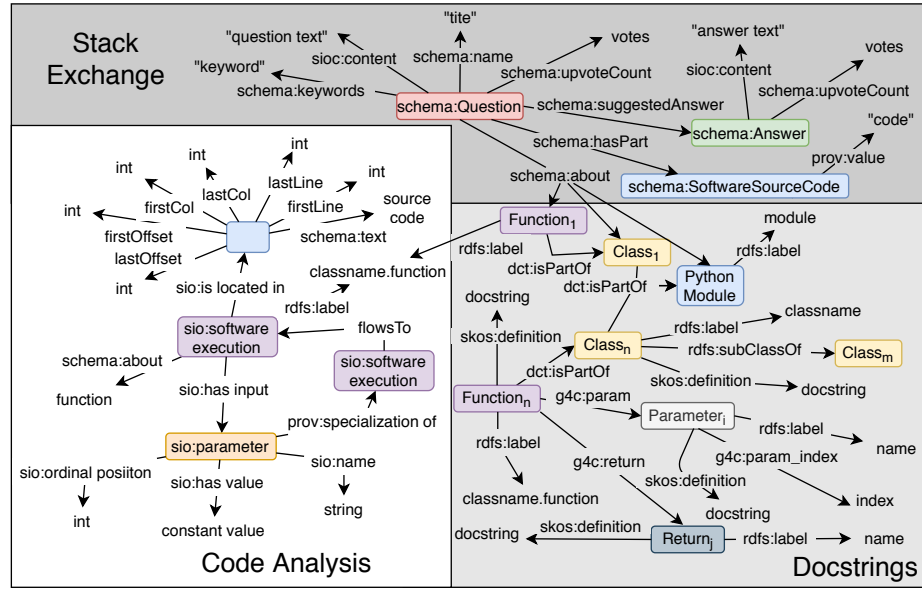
Stack Exchange

"question text"
"tite"
schema:name
votes
sioc:content
"keyword"
schema:upvoteCount
schema:keywords
schema:Question
schema:suggestedAnswer
"answer text"
sioc:content
votes
schema:upvoteCount
schema:Answer
schema:hasPart
"code"
prov:value
schema:SoftwareSourceCode
schema:about

int
int
int
lastCol
lastLine
int
int
firstCol
firstLine
source code
int
firstOffset
schema:text
lastOffset
int
sio:is located in
classname.function
rdfs:label
sio:software execution
flowsTo
sio:software execution
schema:about
function
sio:has input
prov:specialization of
sio:parameter
sio:name
sio:ordinal posiiton
sio:has value
string
int
constant value

Code Analysis

Function$_1$
module
rdfs:label
Class$_1$
rdfs:label
dct:isPartOf
Python Module
docstring
dct:isPartOf
skos:definition
Class$_n$
rdfs:label
classname
rdfs:subClassOf
Class$_m$
dct:isPartOf
skos:definition
docstring
Function$_n$
g4c:param
Parameter$_i$
rdfs:label
name
g4c:param_index
rdfs:label
g4c:return
skos:definition
index
classname.function
docstring
docstring
skos:definition
Return$_j$
rdfs:label
name

Docstrings